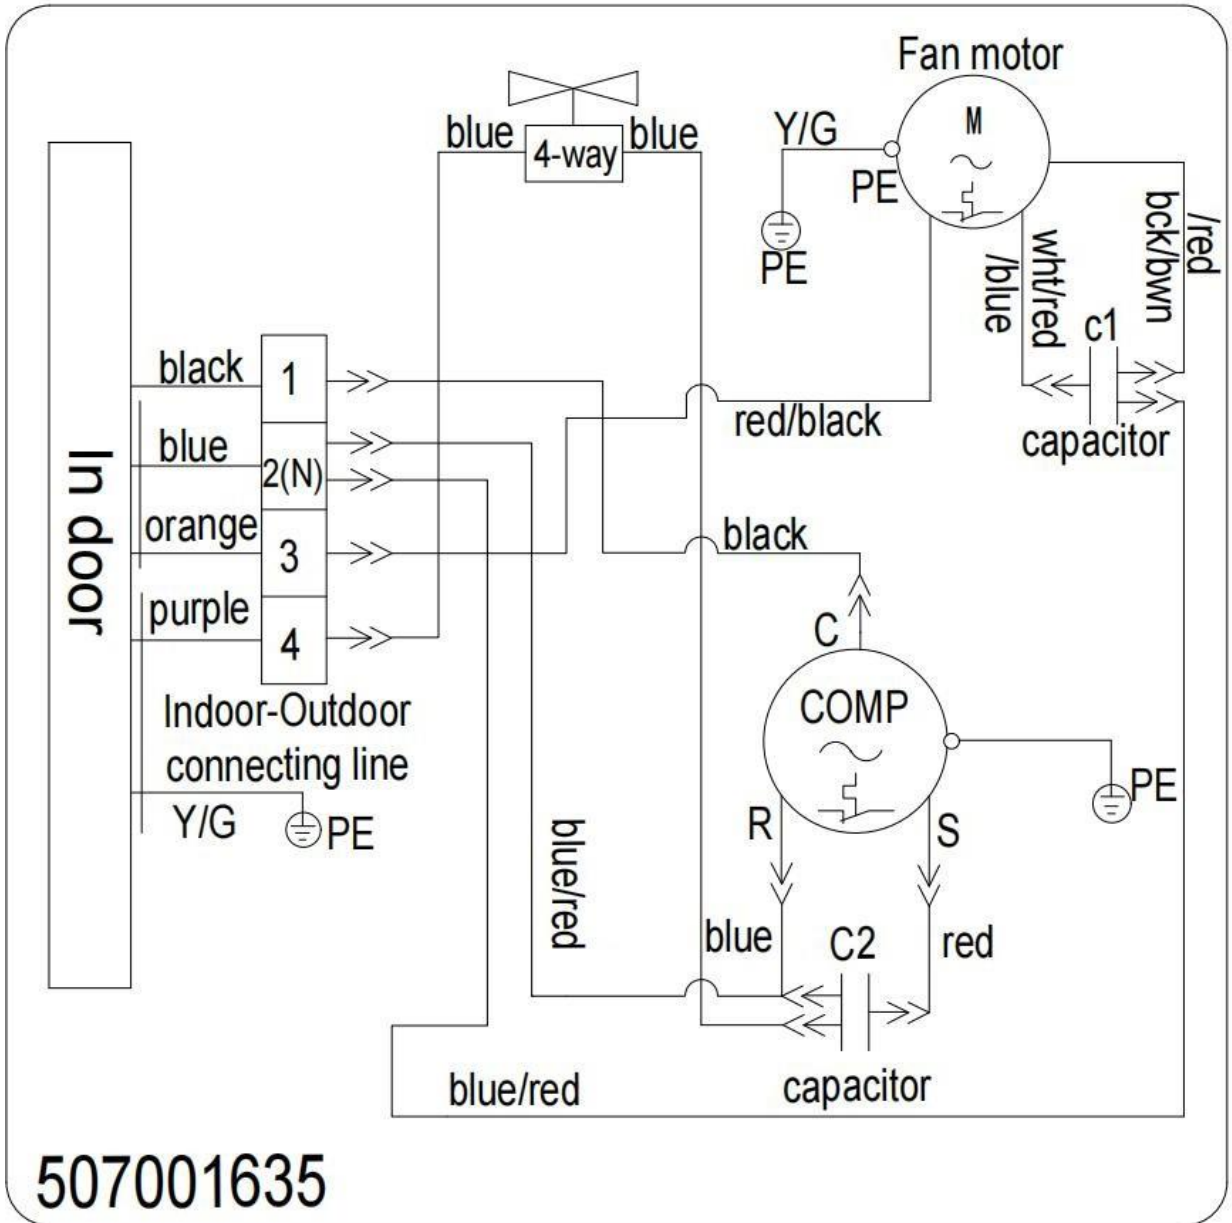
Fan motor
M
blue
4-way
blue
Y/G
PE
PE
wht/red
/blue
bck/bwn
/red
c1
capacitor
In door
black
1
blue
2(N)
orange
3
purple
4
red/black
black
C
COMP
PE
Indoor-Outdoor
connecting line
Y/G
PE
blue/red
R
S
blue
C2
red
blue/red
capacitor
507001635